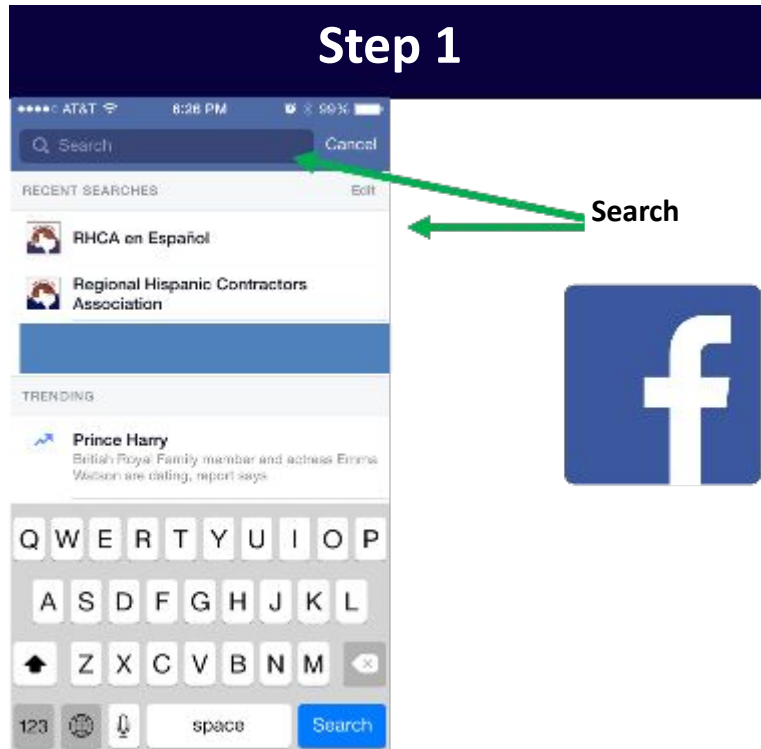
Step 1

●●●●○ AT&T 6:26 PM 99%

Search Cancel

RECENT SEARCHES Edit

RHCA en Español

Regional Hispanic Contractors Association

TRENDING

Prince Harry

British Royal Family member and actress Emma Watson are dating, report says

Search

f

Q W E R T Y U I O P

A S D F G H J K L

Z X C V B N M

123 space Search